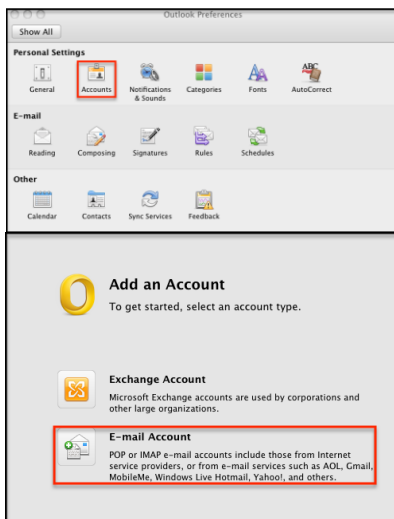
Outlook Preferences

Show All

Personal Settings

General
Accounts
Notifications & Sounds
Categories
Fonts
ABC
AutoCorrect

E-mail

Reading
Composing
Signatures
Rules
Schedules

Other

Calendar
Contacts
Sync Services
Feedback

Add an Account

To get started, select an account type.

Exchange Account

Microsoft Exchange accounts are used by corporations and other large organizations.

E-mail Account

POP or IMAP e-mail accounts include those from Internet service providers, or from e-mail services such as AOL, Gmail, MobileMe, Windows Live Hotmail, Yahoo!, and others.